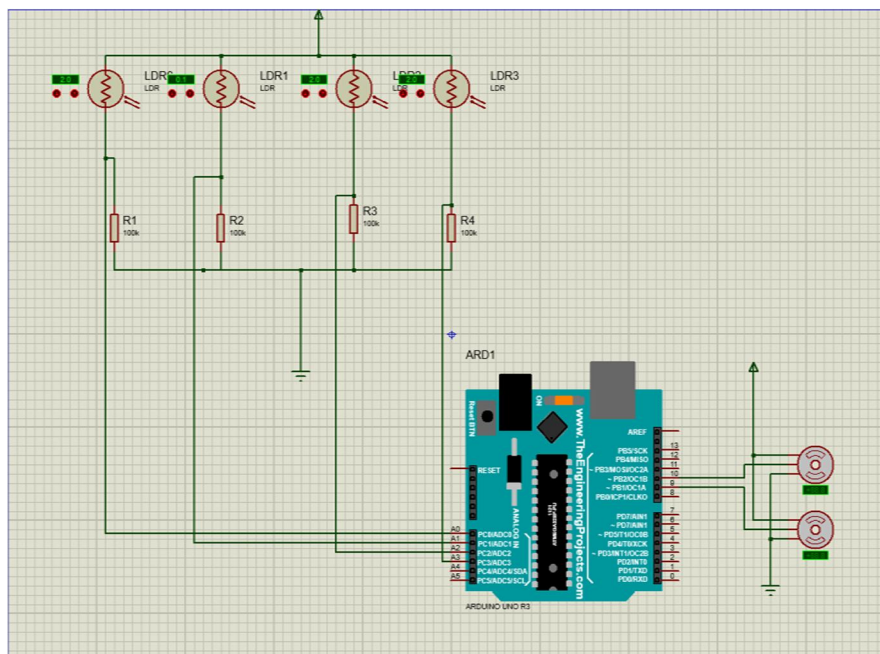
2.0
LDR0
LDR
0.1
LDR1
LDR
2.0
LDR2
LDR
2.0
LDR3
LDR
R1
100k
R2
100k
R3
100k
R4
100k
ARD1
Reset BTN
ON
www.TheEngineeringProjects.com
AREF
13
PB5/SCK
12
PB4/MISO
11
~PB3/MOSI/OC2A
10
~PB2/OC1B
9
~PB1/OC1A
8
PB0/ICP1/CLKO
7
PD7/AIN1
6
~PD6/AIN0
5
~PD5/T1/OC0B
4
PD4/T0/XCK
3
~PD3/INT1/OC2B
2
PD2/INT0
1
PD1/TXD
0
PD0/RXD
RESET
ANALOG IN
A0
A1
A2
A3
A4
A5
PC0/ADC0
PC1/ADC1
PC2/ADC2
PC3/ADC3
PC4/ADC4/SDA
PC5/ADC5/SCL
ARDUINO UNO R3